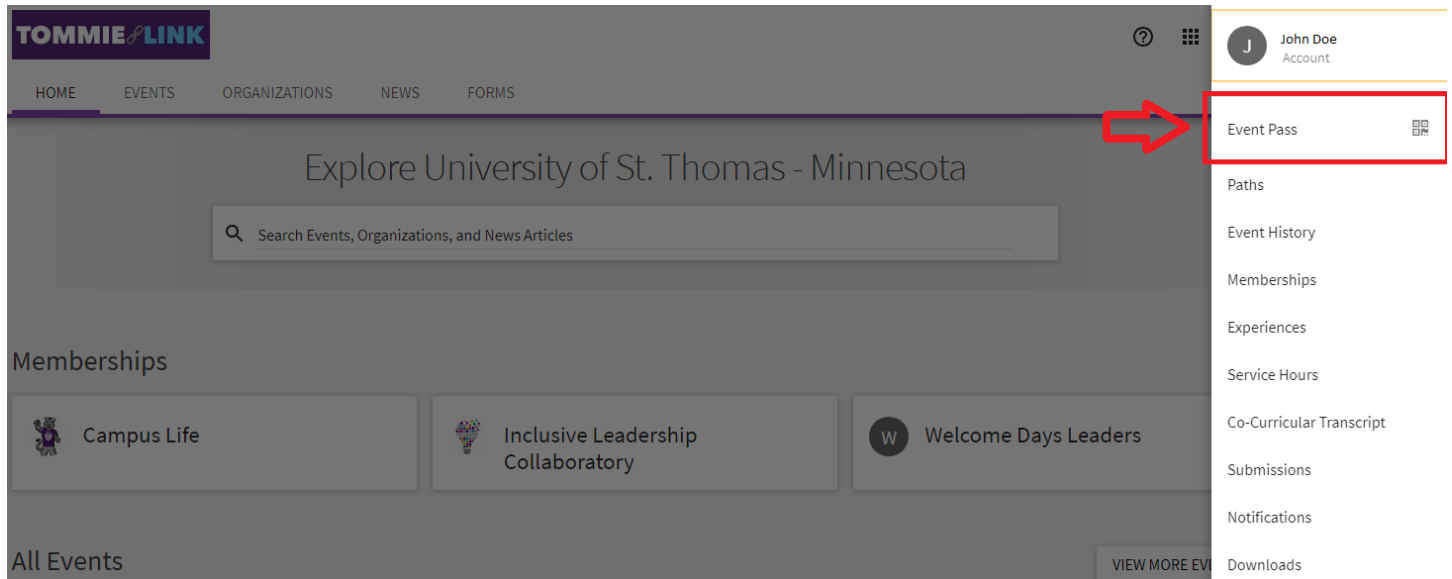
TOMMIE LINK

HOME EVENTS ORGANIZATIONS NEWS FORMS

Explore University of St. Thomas - Minnesota

Search Events, Organizations, and News Articles

Memberships

Campus Life

Inclusive Leadership Collaboratory

W Welcome Days Leaders

All Events

VIEW MORE EVE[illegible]

J John Doe
Account

Event Pass

Paths

Event History

Memberships

Experiences

Service Hours

Co-Curricular Transcript

Submissions

Notifications

Downloads